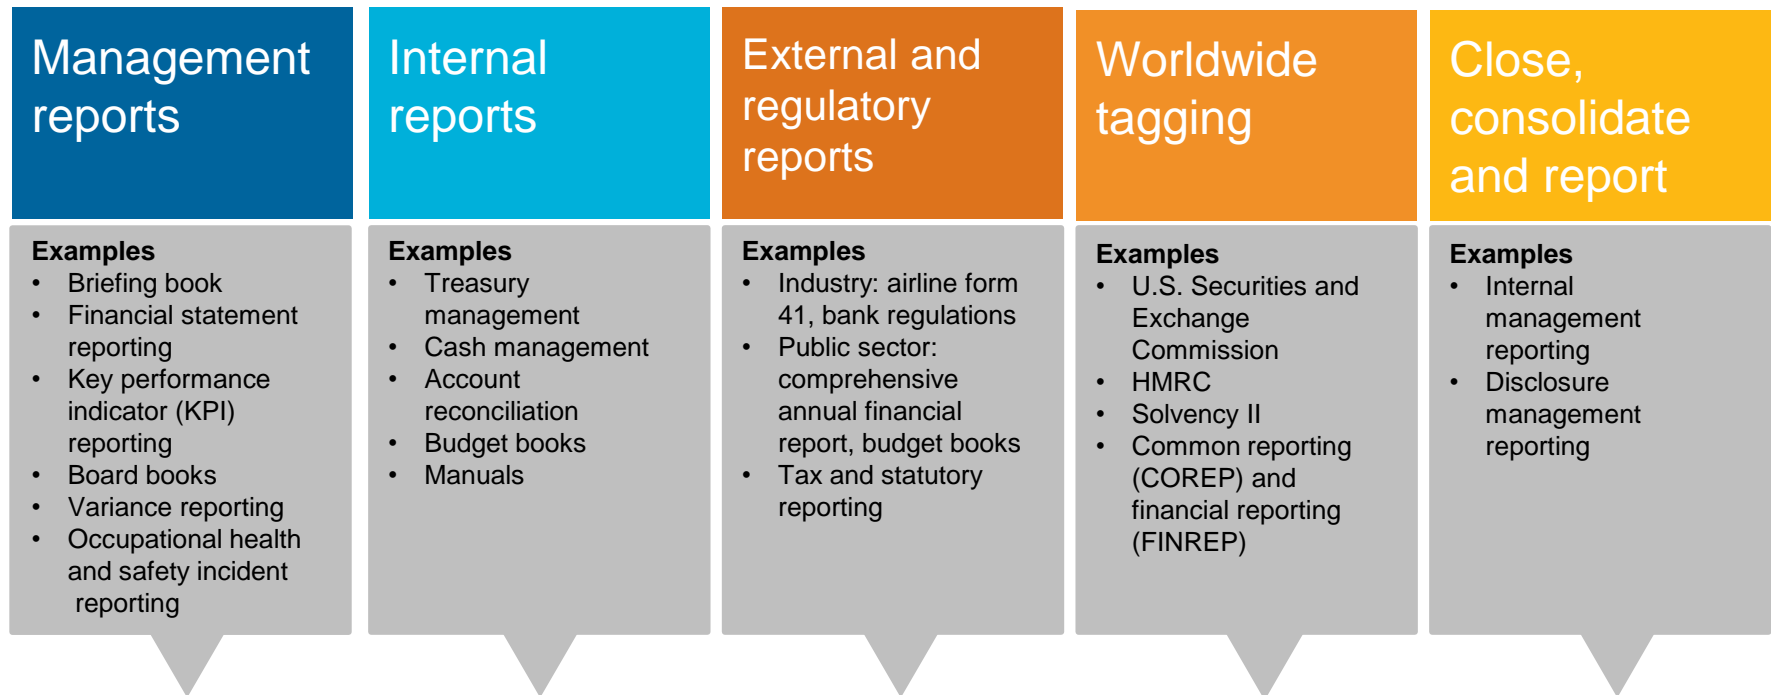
Management reports

Examples
- Briefing book
- Financial statement reporting
- Key performance indicator (KPI) reporting
- Board books
- Variance reporting
- Occupational health and safety incident reporting

Internal reports

Examples
- Treasury management
- Cash management
- Account reconciliation
- Budget books
- Manuals

External and regulatory reports

Examples
- Industry: airline form 41, bank regulations
- Public sector: comprehensive annual financial report, budget books
- Tax and statutory reporting

Worldwide tagging

Examples
- U.S. Securities and Exchange Commission
- HMRC
- Solvency II
- Common reporting (COREP) and financial reporting (FINREP)

Close, consolidate and report

Examples
- Internal management reporting
- Disclosure management reporting